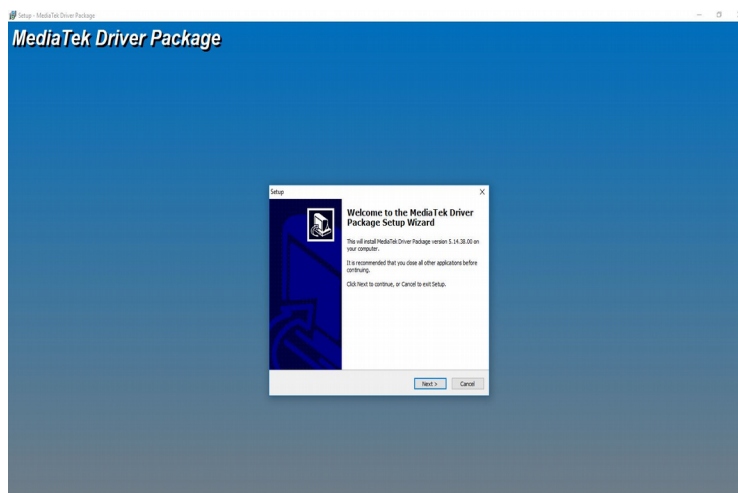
Setup - MediaTek Driver Package

MediaTek Driver Package

Setup

Welcome to the MediaTek Driver Package Setup Wizard

This will install MediaTek Driver Package version 5.14.38.00 on your computer.

It is recommended that you close all other applications before continuing.

Click Next to continue, or Cancel to exit Setup.

Next >

Cancel